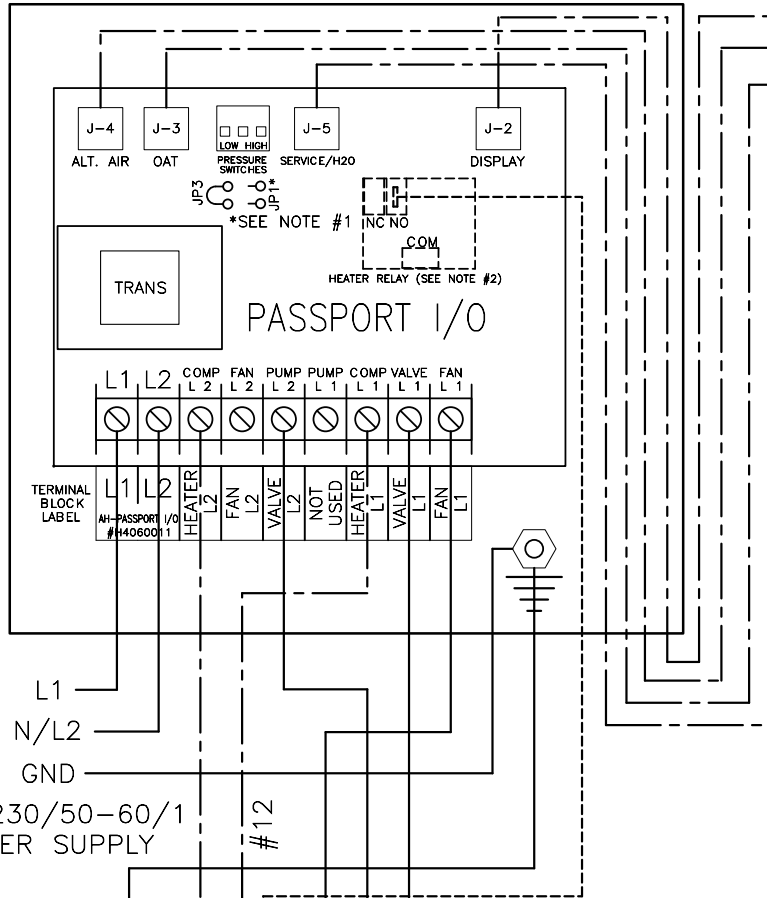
J-4
ALT. AIR
J-3
OAT
LOW HIGH
PRESSURE SWITCHES
J-5
SERVICE/H2O
J-2
DISPLAY
JP3
JP1*
*SEE NOTE #1
NC NO
COM
HEATER RELAY (SEE NOTE #2)
TRANS
PASSPORT I/O

| L1 | L2 | COMP L 2 | FAN L 2 | PUMP L 2 | PUMP L 1 | COMP L 1 | VALVE L 1 | FAN L 1 |
|---|---|---|---|---|---|---|---|---|

TERMINAL BLOCK LABEL

| L1 | L2 | HEATER L2 | FAN L2 | VALVE L2 | NOT USED | HEATER L1 | VALVE L1 | FAN L1 |
|---|---|---|---|---|---|---|---|---|

AH-PASSPORT I/O #H4060011

L1
N/L2
GND
230/50-60/1
ER SUPPLY
#12